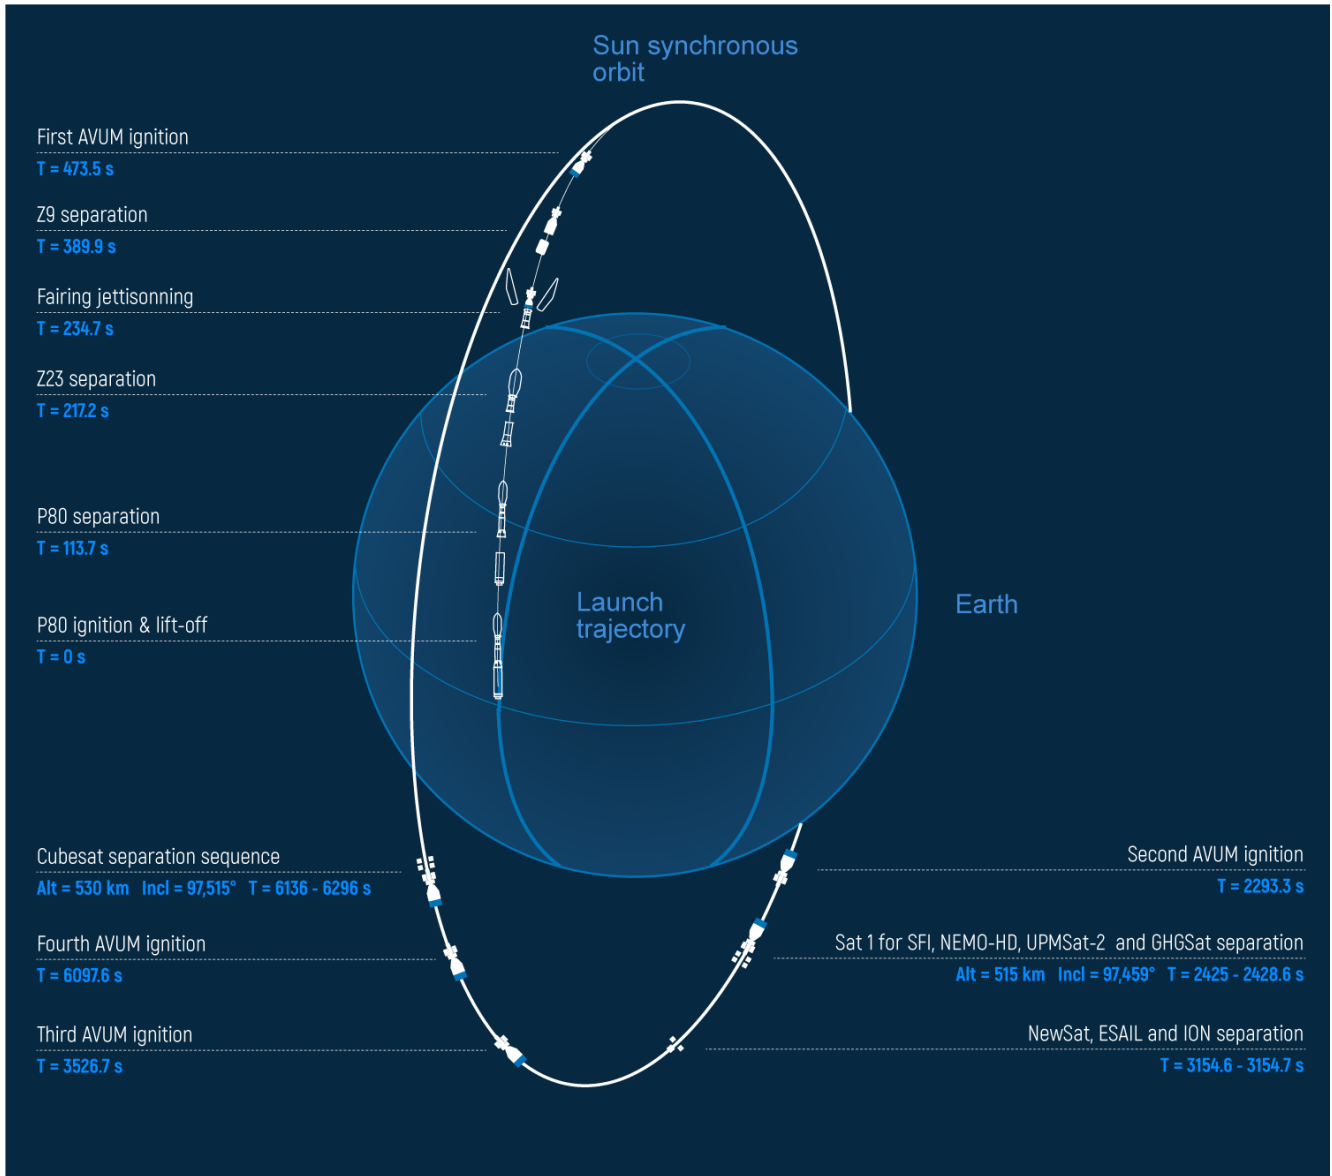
Sun synchronous orbit

First AVUM ignition
T = 473.5 s

Z9 separation
T = 389.9 s

Fairing jettisonning
T = 234.7 s

Z23 separation
T = 217.2 s

P80 separation
T = 113.7 s

P80 ignition & lift-off
T = 0 s

Launch trajectory

Earth

Cubesat separation sequence
Alt = 530 km Incl = 97,515° T = 6136 - 6296 s

Fourth AVUM ignition
T = 6097.6 s

Third AVUM ignition
T = 3526.7 s

Second AVUM ignition
T = 2293.3 s

Sat 1 for SFI, NEMO-HD, UPMSat-2 and GHGSat separation
Alt = 515 km Incl = 97,459° T = 2425 - 2428.6 s

NewSat, ESAIL and ION separation
T = 3154.6 - 3154.7 s